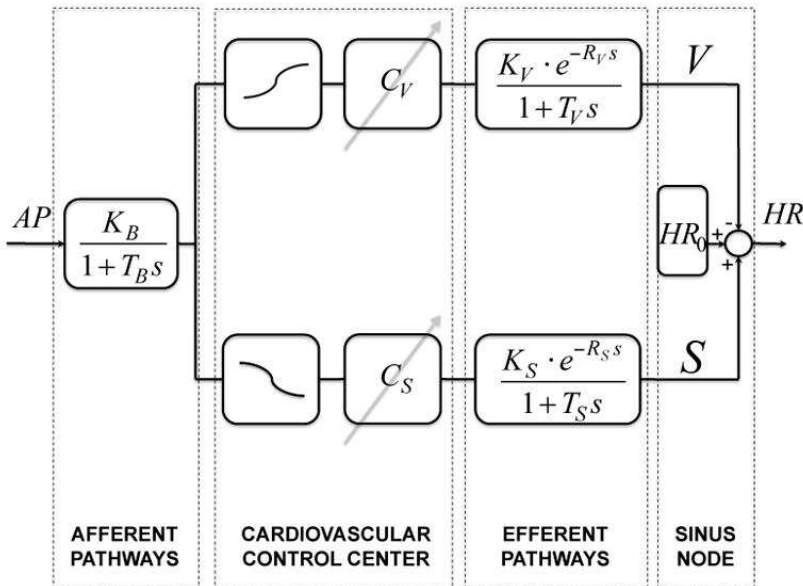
$AP$

$\frac{K_B}{1+T_B s}$

$C_V$

$\frac{K_V \cdot e^{-R_V s}}{1+T_V s}$

$V$

$HR_0$

+

-

+

$HR$

$C_S$

$\frac{K_S \cdot e^{-R_S s}}{1+T_S s}$

$S$

AFFERENT PATHWAYS

CARDIOVASCULAR CONTROL CENTER

EFFERENT PATHWAYS

SINUS NODE